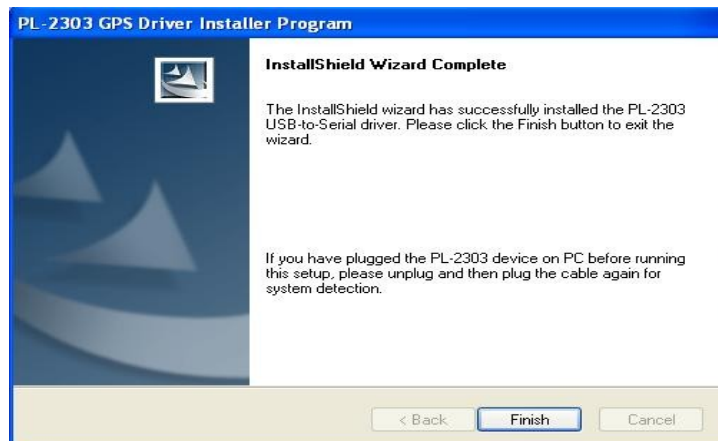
PL-2303 GPS Driver Installer Program

InstallShield Wizard Complete

The InstallShield wizard has successfully installed the PL-2303 USB-to-Serial driver. Please click the Finish button to exit the wizard.

If you have plugged the PL-2303 device on PC before running this setup, please unplug and then plug the cable again for system detection.

< Back
Finish
Cancel